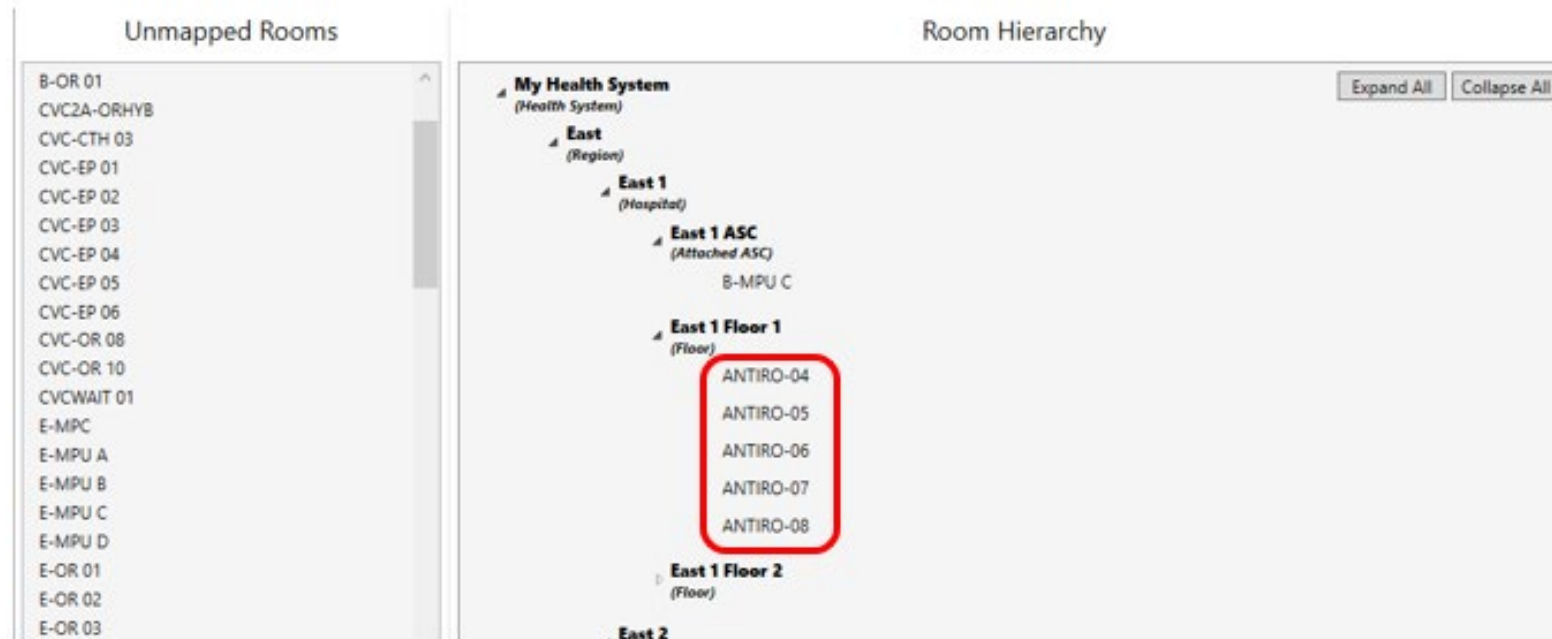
Unmapped Rooms

B-OR 01
CVC2A-ORHYB
CVC-CTH 03
CVC-EP 01
CVC-EP 02
CVC-EP 03
CVC-EP 04
CVC-EP 05
CVC-EP 06
CVC-OR 08
CVC-OR 10
CVCWAIT 01
E-MPC
E-MPU A
E-MPU B
E-MPU C
E-MPU D
E-OR 01
E-OR 02
E-OR 03

Room Hierarchy

Expand All
Collapse All

My Health System
(Health System)
East
(Region)
East 1
(Hospital)
East 1 ASC
(Attached ASC)
B-MPU C
East 1 Floor 1
(Floor)
ANTIRO-04
ANTIRO-05
ANTIRO-06
ANTIRO-07
ANTIRO-08
East 1 Floor 2
(Floor)
East 2